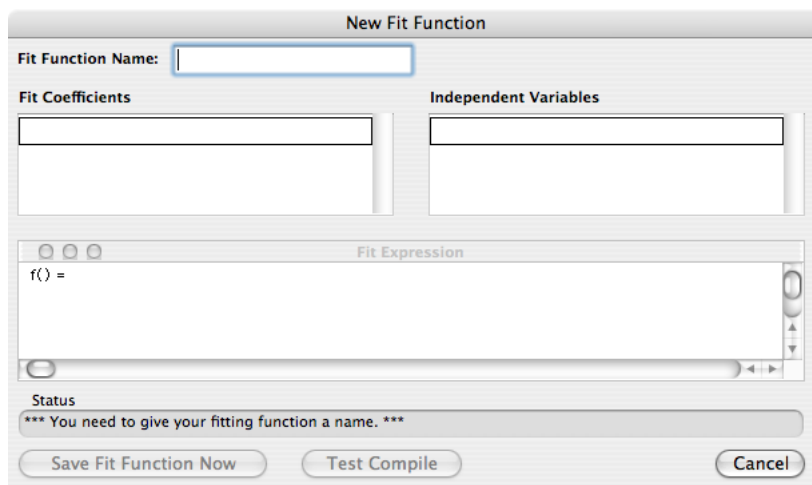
New Fit Function

Fit Function Name:

Fit Coefficients

Independent Variables

Fit Expression

f() =

Status

*** You need to give your fitting function a name. ***

Save Fit Function Now

Test Compile

Cancel